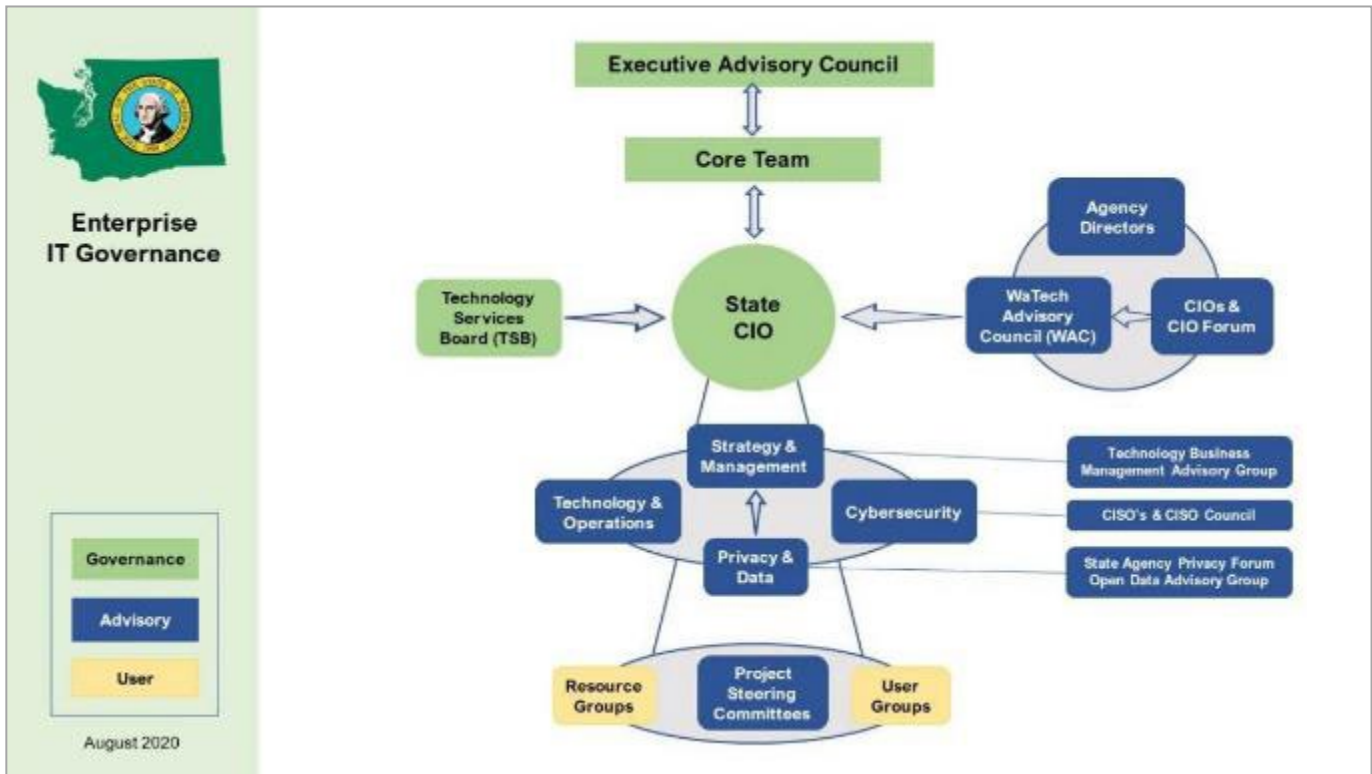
Enterprise IT Governance

Governance

Advisory

User

August 2020

Executive Advisory Council

Core Team

Agency Directors

Technology Services Board (TSB)

State CIO

WaTech Advisory Council (WAC)

CIOs & CIO Forum

Strategy & Management

Technology Business Management Advisory Group

Technology & Operations

Cybersecurity

CISO's & CISO Council

Privacy & Data

State Agency Privacy Forum Open Data Advisory Group

Resource Groups

Project Steering Committees

User Groups